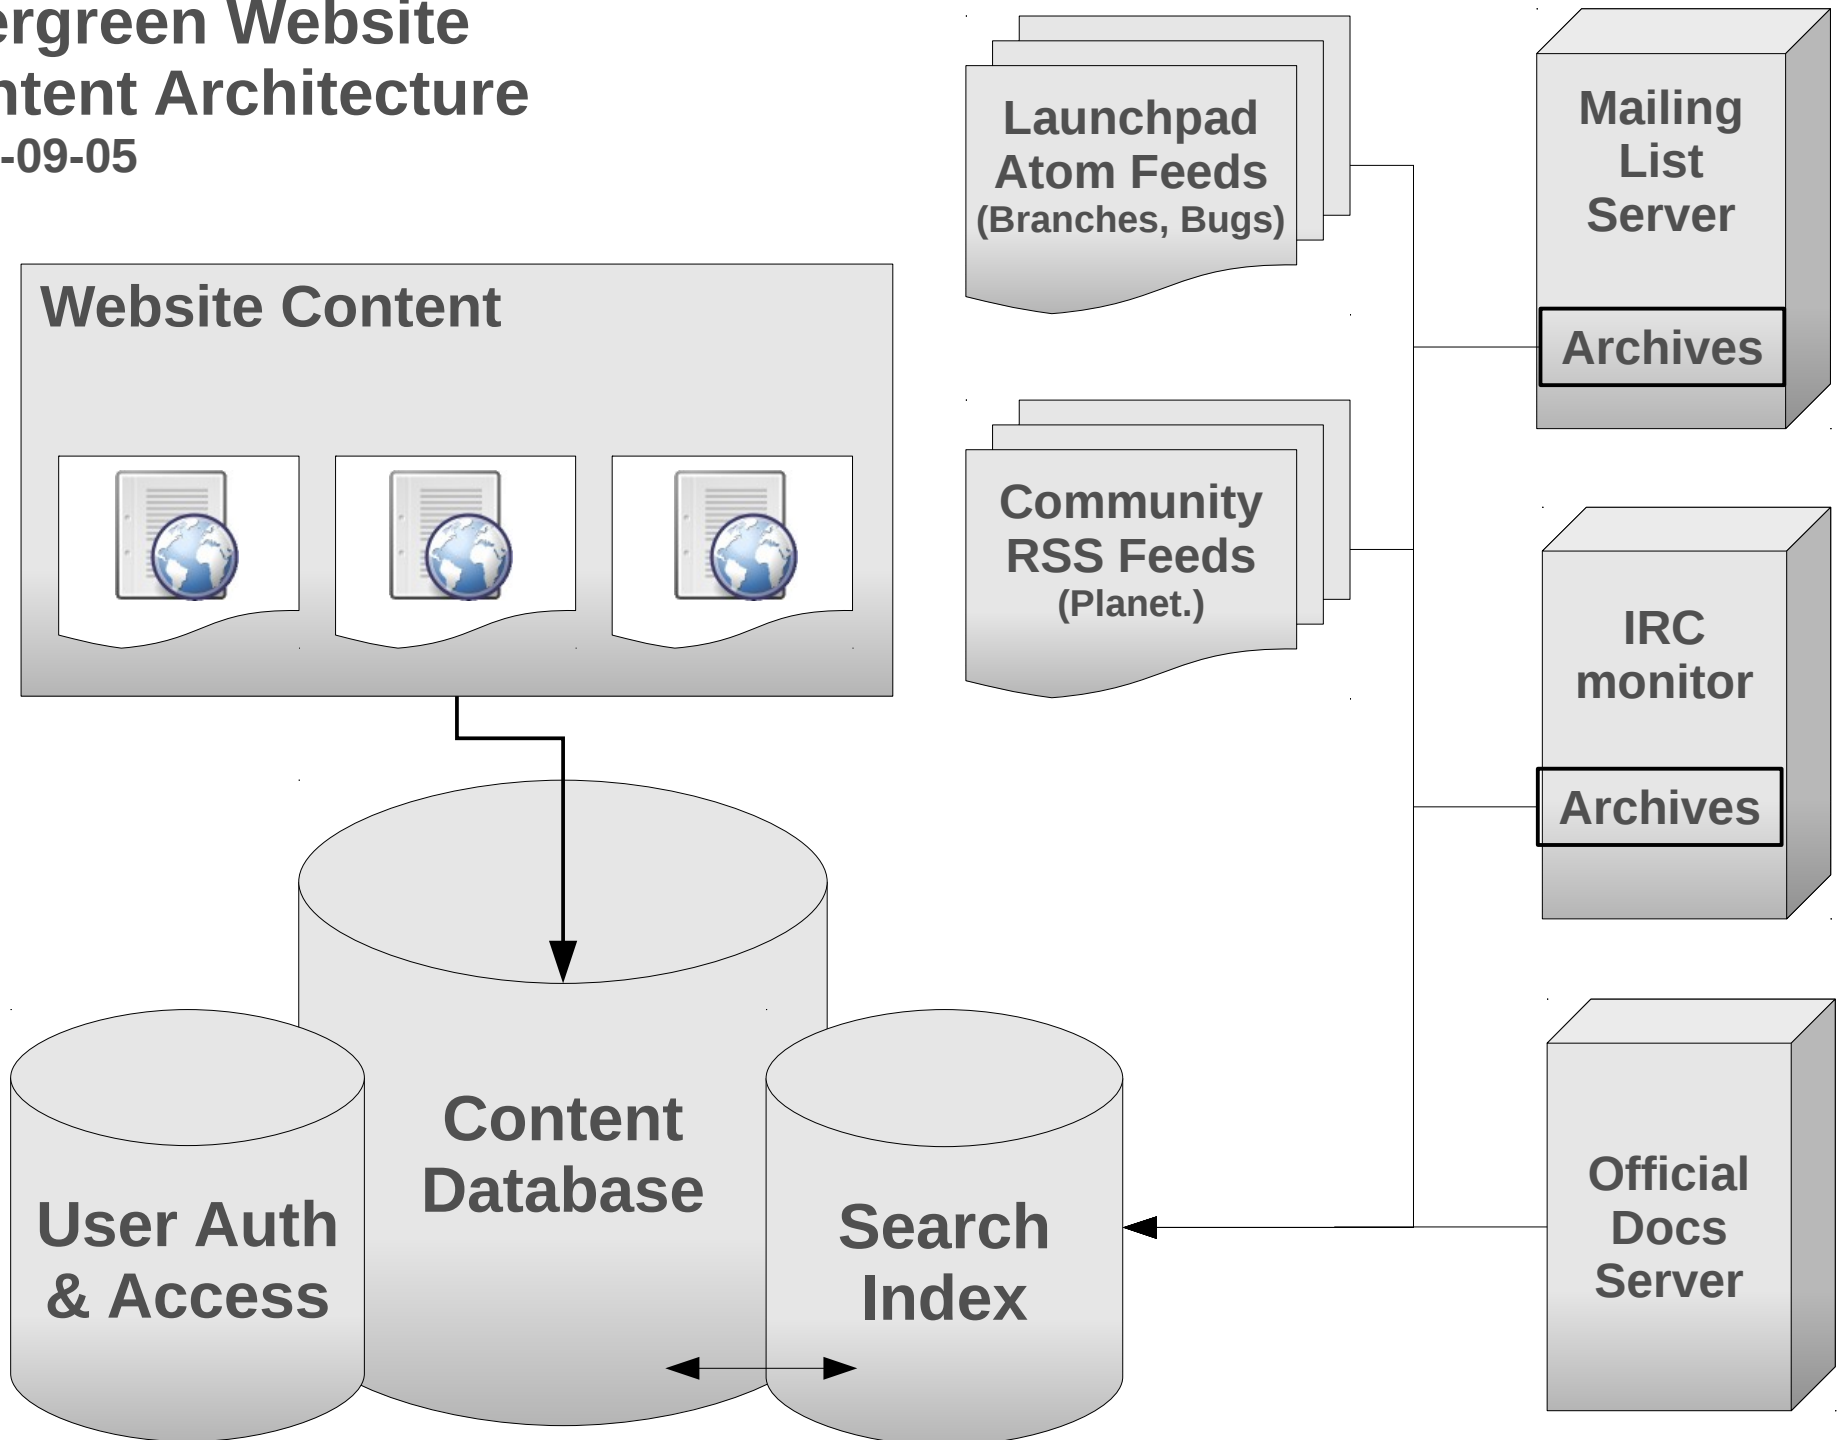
ergreen Website
ntent Architecture
-09-05

Launchpad Atom Feeds (Branches, Bugs)

Mailing List Server

Archives

Website Content

Community RSS Feeds (Planet.)

IRC monitor

Archives

Content Database

User Auth & Access

Search Index

Official Docs Server